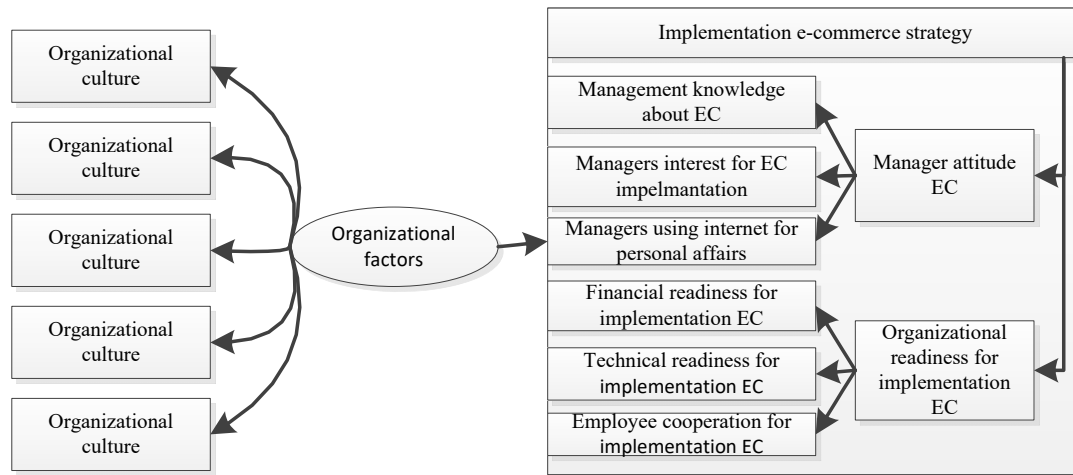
Organizational culture

Organizational culture

Organizational culture

Organizational culture

Organizational culture

Organizational factors

Implementation e-commerce strategy

Management knowledge about EC

Managers interest for EC impelmantation

Managers using internet for personal affairs

Manager attitude EC

Financial readiness for implementation EC

Technical readiness for implementation EC

Employee cooperation for implementation EC

Organizational readiness for implementation EC